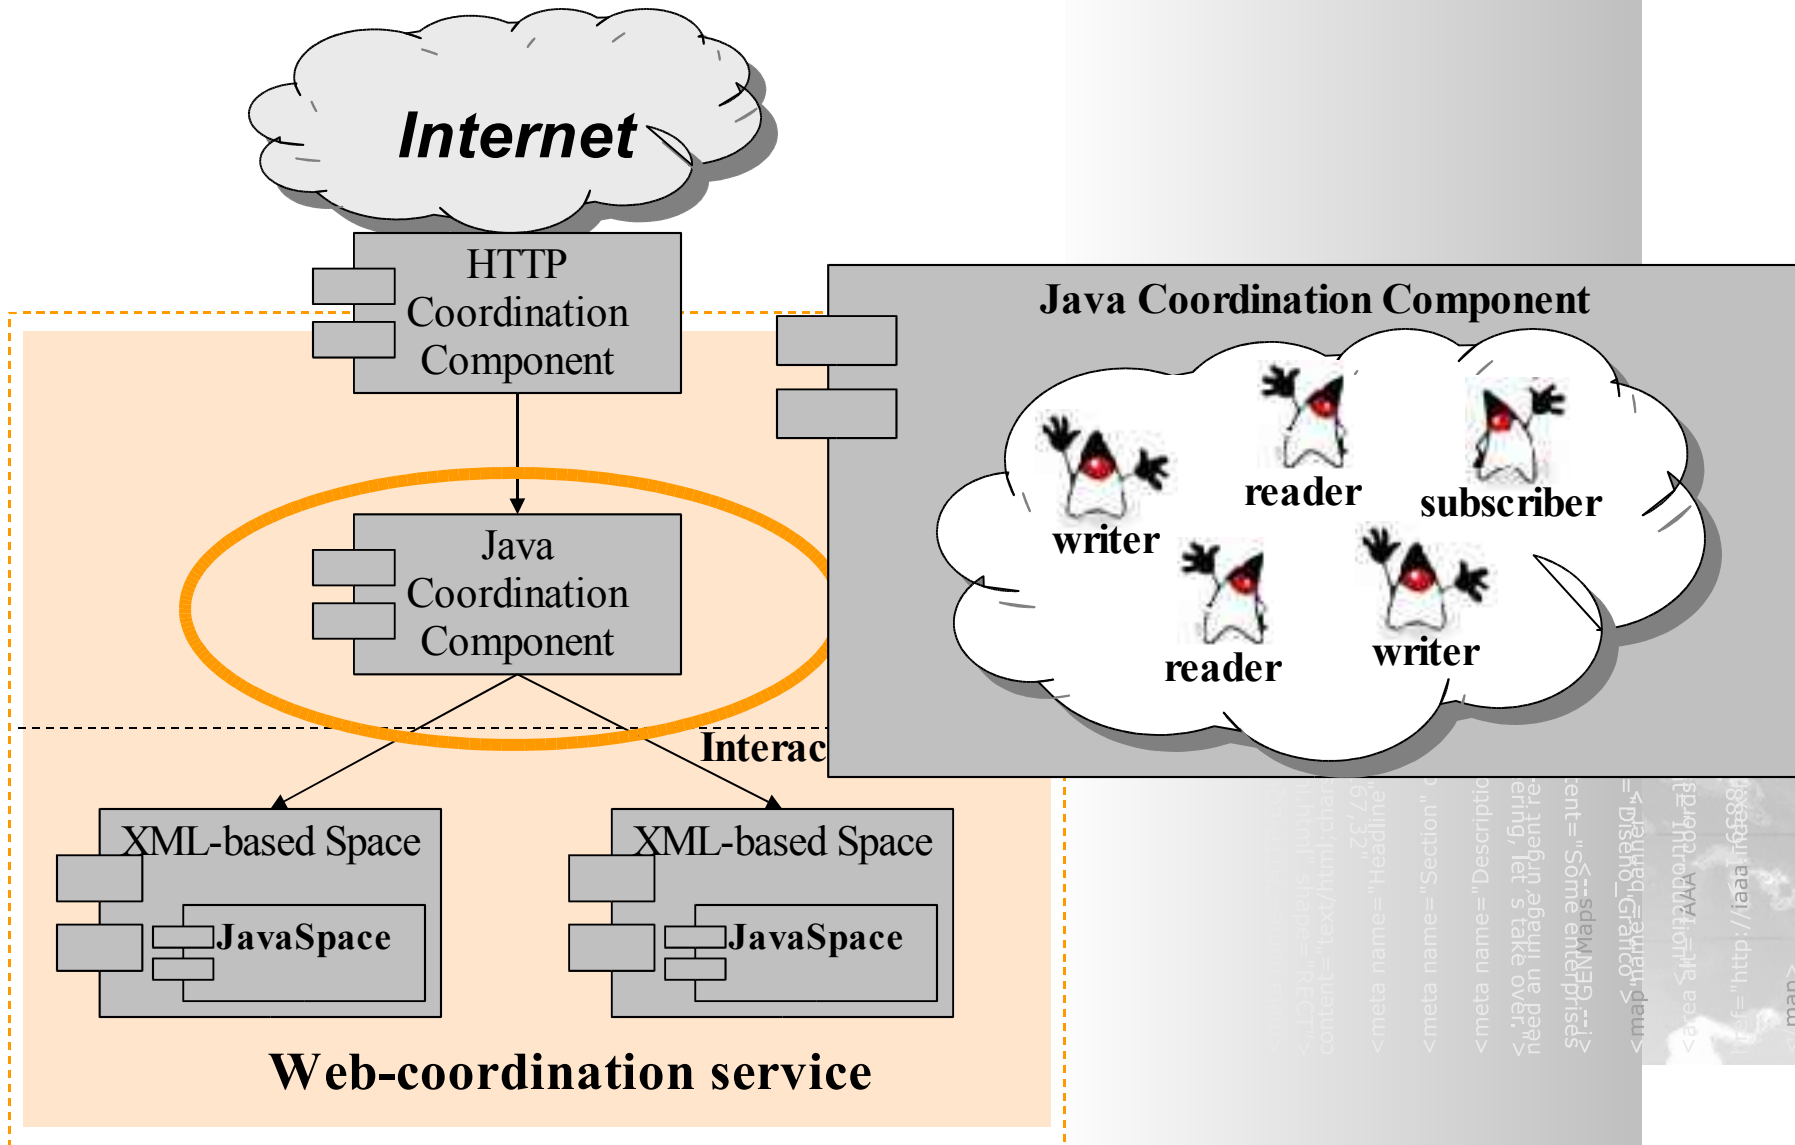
Internet

HTTP Coordination Component

Java Coordination Component

Java Coordination Component

writer

reader

subscriber

reader

writer

Interac

XML-based Space

JavaSpace

XML-based Space

JavaSpace

Web-coordination service